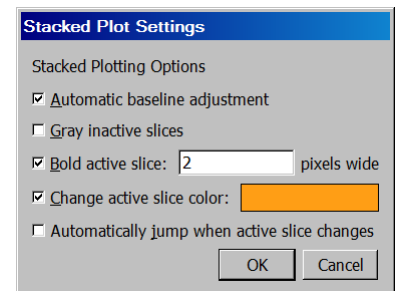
Stacked Plot Settings

Stacked Plotting Options

☑ Automatic baseline adjustment

☐ Gray inactive slices

☑ Bold active slice: 2 pixels wide

☑ Change active slice color:

☐ Automatically jump when active slice changes

OK Cancel